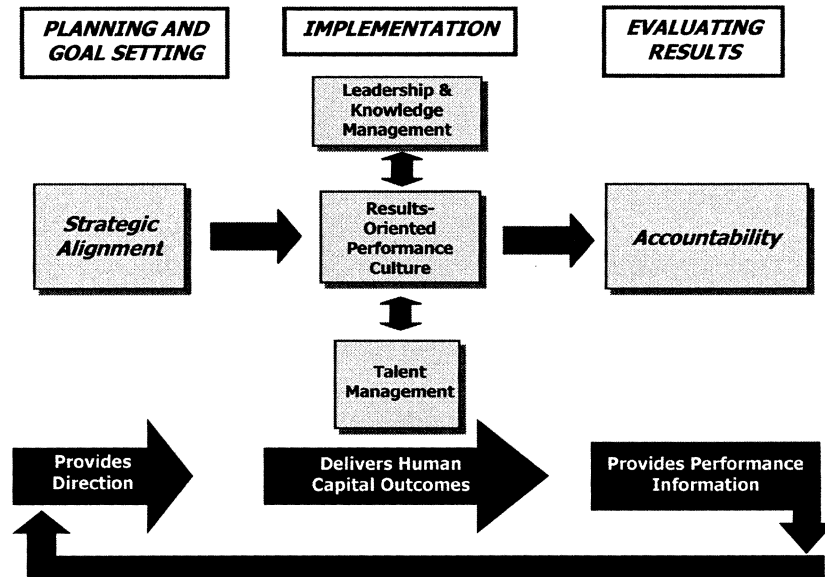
PLANNING AND GOAL SETTING

IMPLEMENTATION

EVALUATING RESULTS

Leadership & Knowledge Management

Strategic Alignment

Results-Oriented Performance Culture

Accountability

Talent Management

Provides Direction

Delivers Human Capital Outcomes

Provides Performance Information